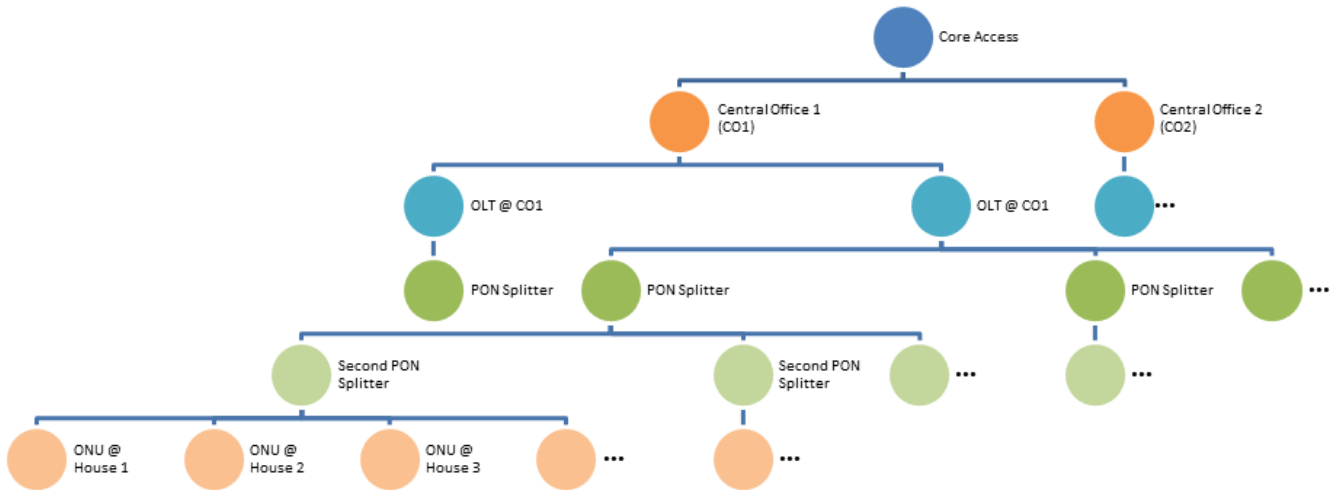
Core Access

Central Office 1 (CO1)

Central Office 2 (CO2)

OLT @ CO1

OLT @ CO1

•••

PON Splitter

PON Splitter

PON Splitter

•••

Second PON Splitter

Second PON Splitter

•••

•••

ONU @ House 1

ONU @ House 2

ONU @ House 3

•••

•••